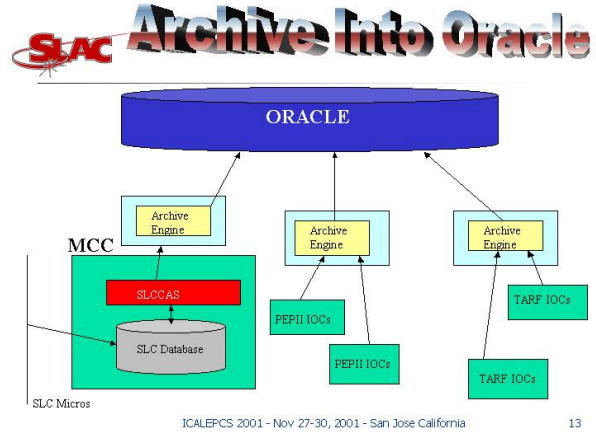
SLAC

Archive Into Oracle

ORACLE

Archive Engine

MCC

SLCCAS

SLC Database

SLC Micros

Archive Engine

PEPII IOCs

PEPII IOCs

Archive Engine

TARF IOCs

TARF IOCs

ICALEPCS 2001 - Nov 27-30, 2001 - San Jose California

13